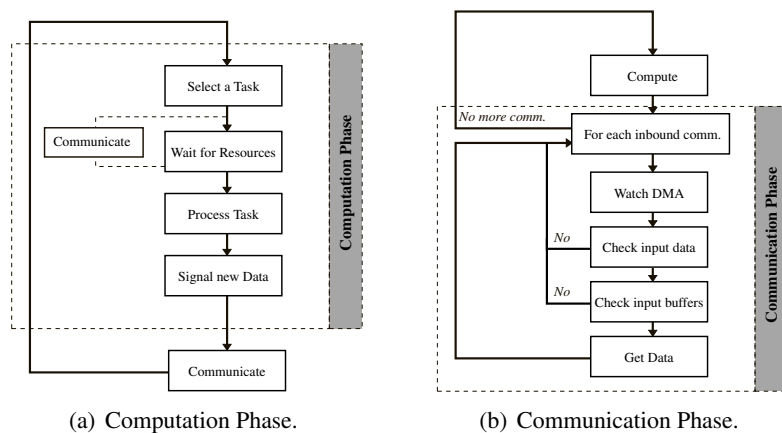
Select a Task

Communicate

Wait for Resources

Process Task

Signal new Data

Computation Phase

Communicate

(a) Computation Phase.

Compute

No more comm.

For each inbound comm.

Watch DMA

No

Check input data

No

Check input buffers

Get Data

Communication Phase

(b) Communication Phase.